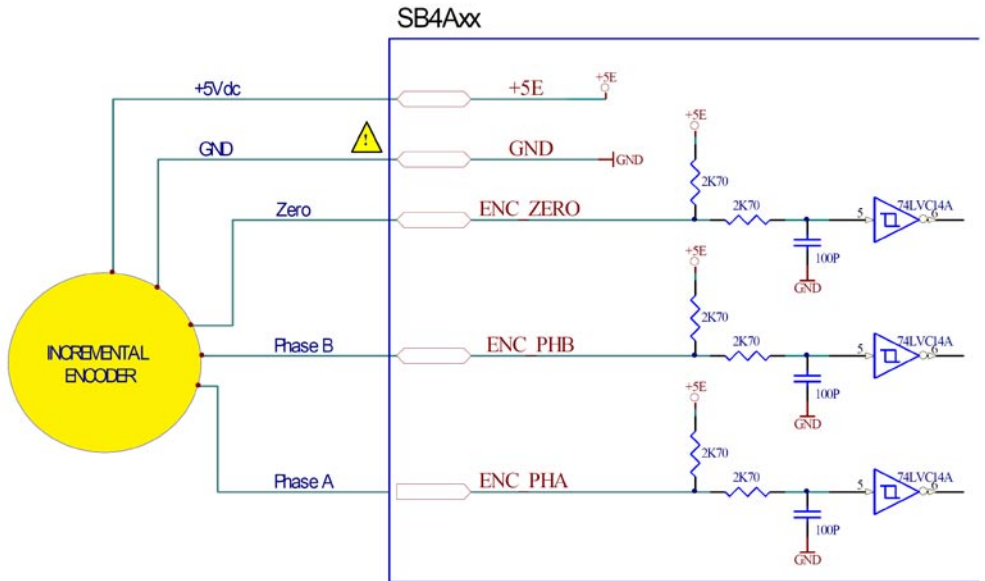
SB4Axx

+5Vdc

+5E

+5E

GND

GND

GND

Zero

ENC_ZERO

+5E

2K70

2K70

5

74LVC14A

6

100P

GND

INCREMENTAL ENCODER

Phase B

ENC_PHB

+5E

2K70

2K70

5

74LVC14A

6

100P

GND

Phase A

ENC_PHA

+5E

2K70

2K70

5

74LVC14A

6

100P

GND